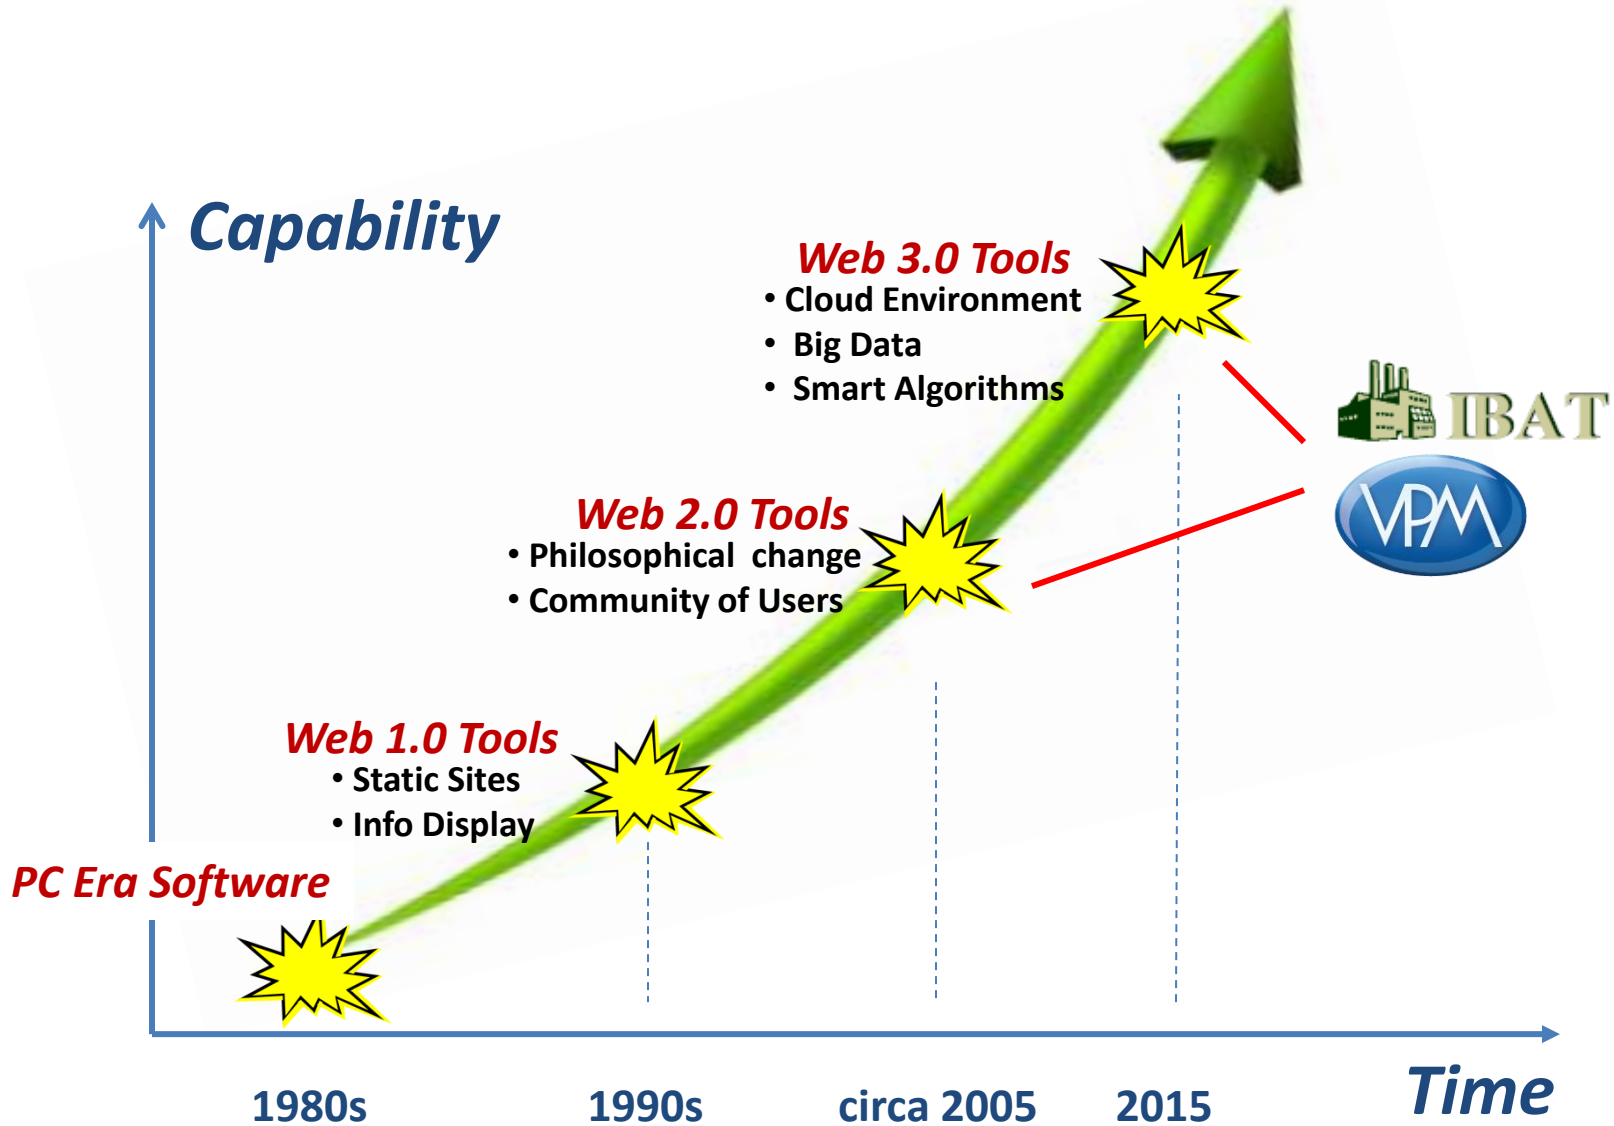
Capability

Web 3.0 Tools
• Cloud Environment
• Big Data
• Smart Algorithms

IBAT

VPM

Web 2.0 Tools
• Philosophical change
• Community of Users

Web 1.0 Tools
• Static Sites
• Info Display

PC Era Software

1980s
1990s
circa 2005
2015
Time